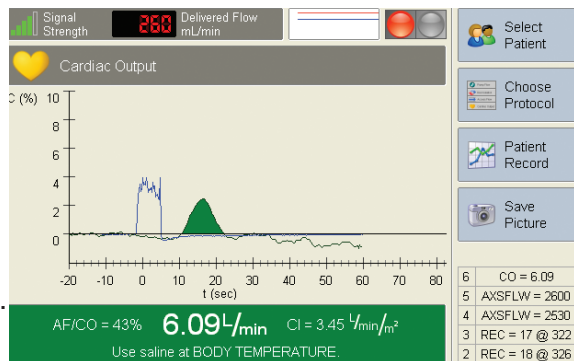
Signal Strength
260
Delivered Flow mL/min

Cardiac Output

C (%) 10
8
6
4
2
0
-20 -10 0 10 20 30 40 50 60 70 80
t (sec)

AF/CO = 43%
6.09 L/min
CI = 3.45 L/min/m²
Use saline at BODY TEMPERATURE.

Select Patient
Choose Protocol
Patient Record
Save Picture

| | |
|---|---|
| 6 | CO = 6.09 |
| 5 | AXSFLW = 2600 |
| 4 | AXSFLW = 2530 |
| 3 | REC = 17 @ 322 |
| 2 | REC = 18 @ 326 |